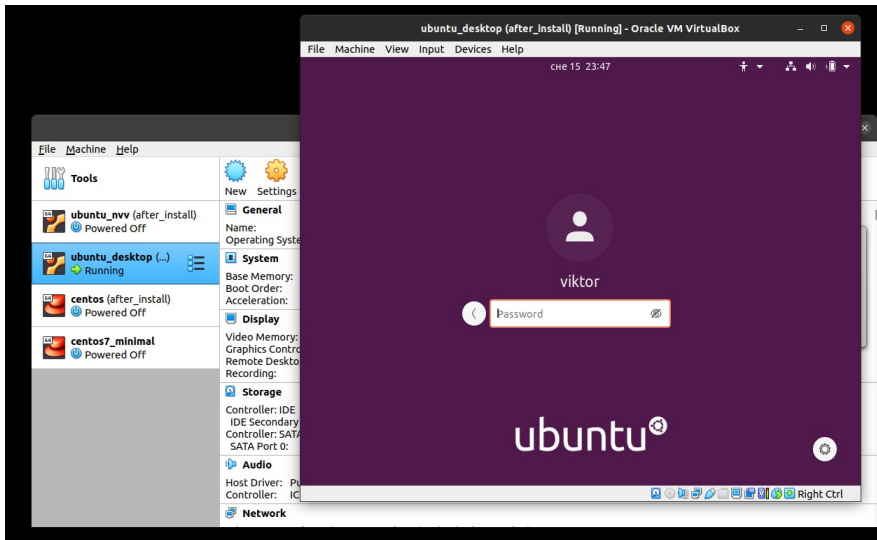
ubuntu_desktop (after_install) [Running] - Oracle VM VirtualBox

File Machine View Input Devices Help

сне 15 23:47

viktor

Password

ubuntu

Right Ctrl

File Machine Help

Tools

New Settings

ubuntu_nvv (after_install)
Powered Off

ubuntu_desktop (...)
Running

centos (after_install)
Powered Off

centos7_minimal
Powered Off

General
Name:
Operating Syste

System
Base Memory:
Boot Order:
Acceleration:

Display
Video Memory:
Graphics Contro
Remote Deskto
Recording:

Storage
Controller: IDE
IDE Secondary
Controller: SATA
SATA Port 0:

Audio
Host Driver: Pu
Controller: IC

Network